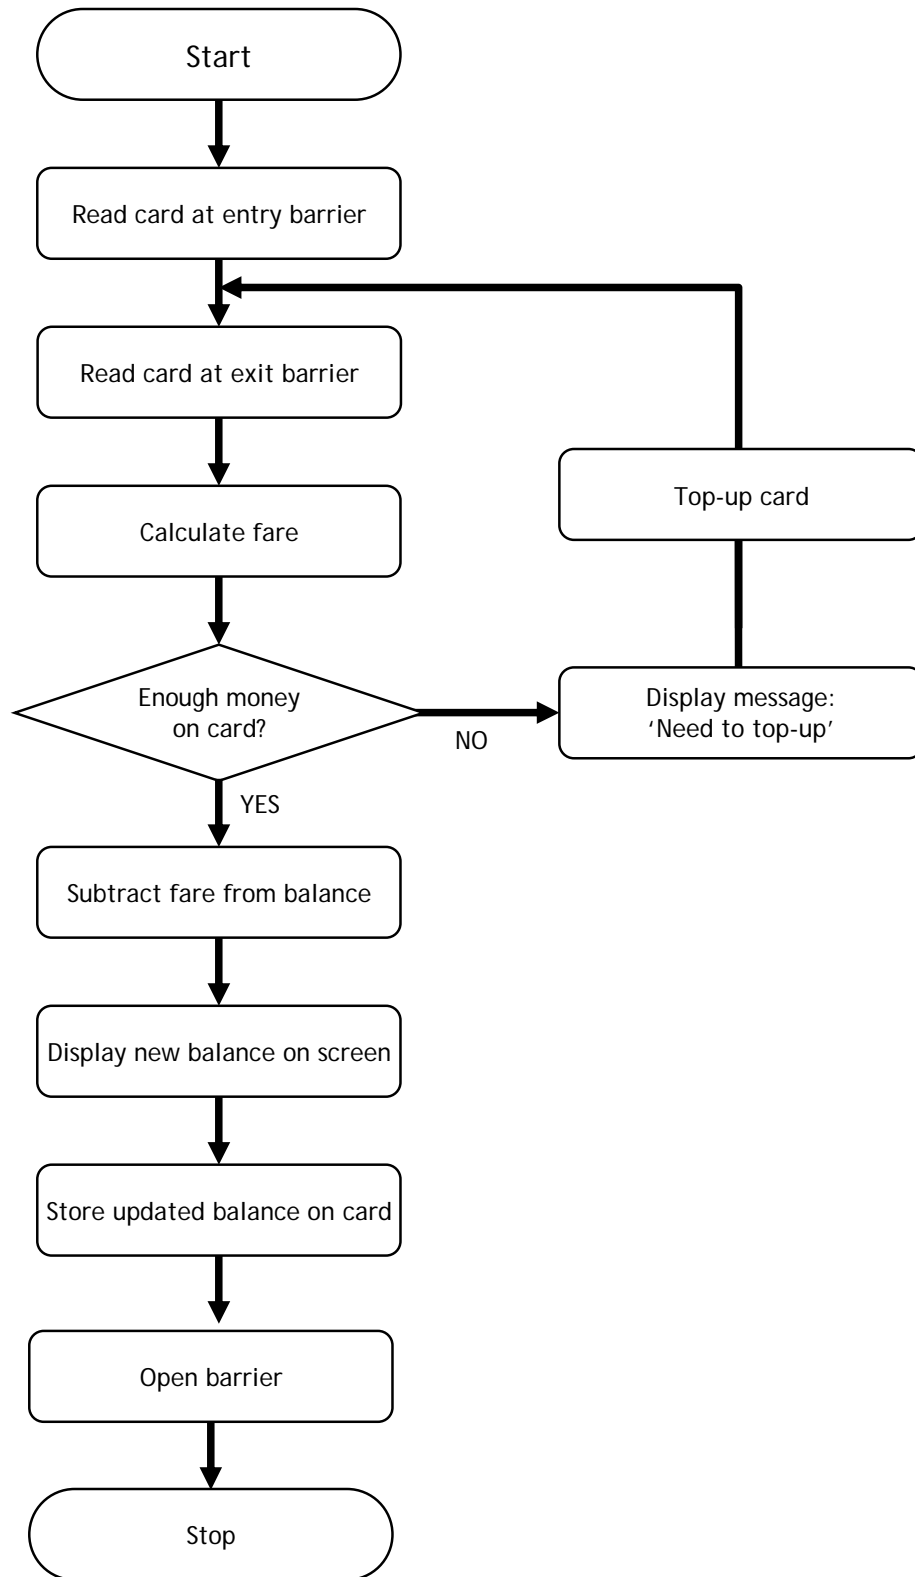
Start

Read card at entry barrier

Read card at exit barrier

Top-up card

Calculate fare

Enough money on card?

NO

Display message: 'Need to top-up'

YES

Subtract fare from balance

Display new balance on screen

Store updated balance on card

Open barrier

Stop